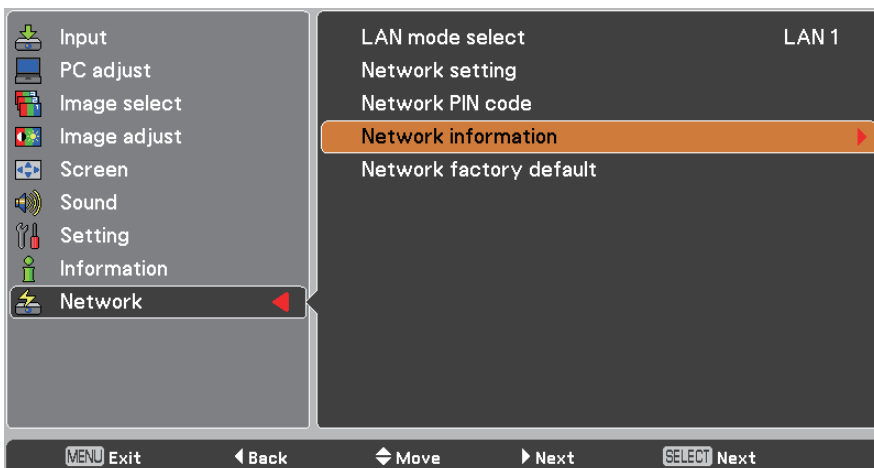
Input
PC adjust
Image select
Image adjust
Screen
Sound
Setting
Information
Network

LAN mode select LAN 1
Network setting
Network PIN code
Network information
Network factory default

MENU Exit ◀Back ⬍Move ▶Next SELECT Next